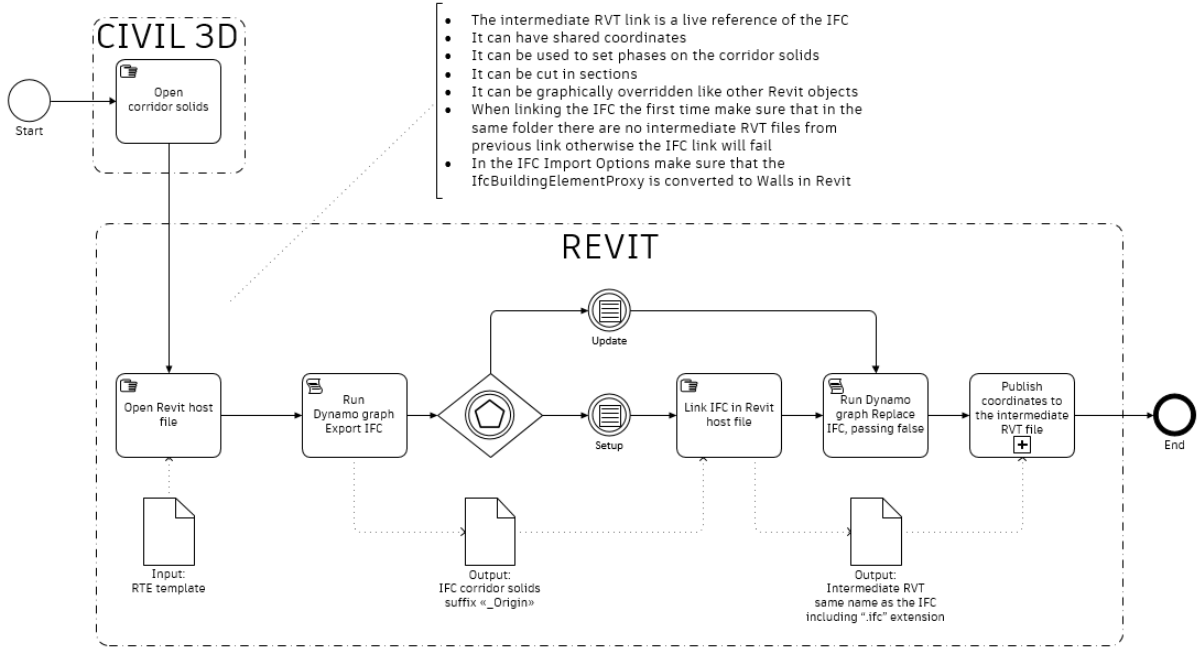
CIVIL 3D

Start

Open corridor solids

- The intermediate RVT link is a live reference of the IFC
- It can have shared coordinates
- It can be used to set phases on the corridor solids
- It can be cut in sections
- It can be graphically overridden like other Revit objects
- When linking the IFC the first time make sure that in the same folder there are no intermediate RVT files from previous link otherwise the IFC link will fail
- In the IFC Import Options make sure that the IfcBuildingElementProxy is converted to Walls in Revit

REVIT

Update

Open Revit host file

Run Dynamo graph Export IFC

Setup

Link IFC in Revit host file

Run Dynamo graph Replace IFC, passing false

Publish coordinates to the intermediate RVT file

End

Input: RTE template

Output: IFC corridor solids suffix «_Origin»

Output: Intermediate RVT same name as the IFC including ".ifc" extension